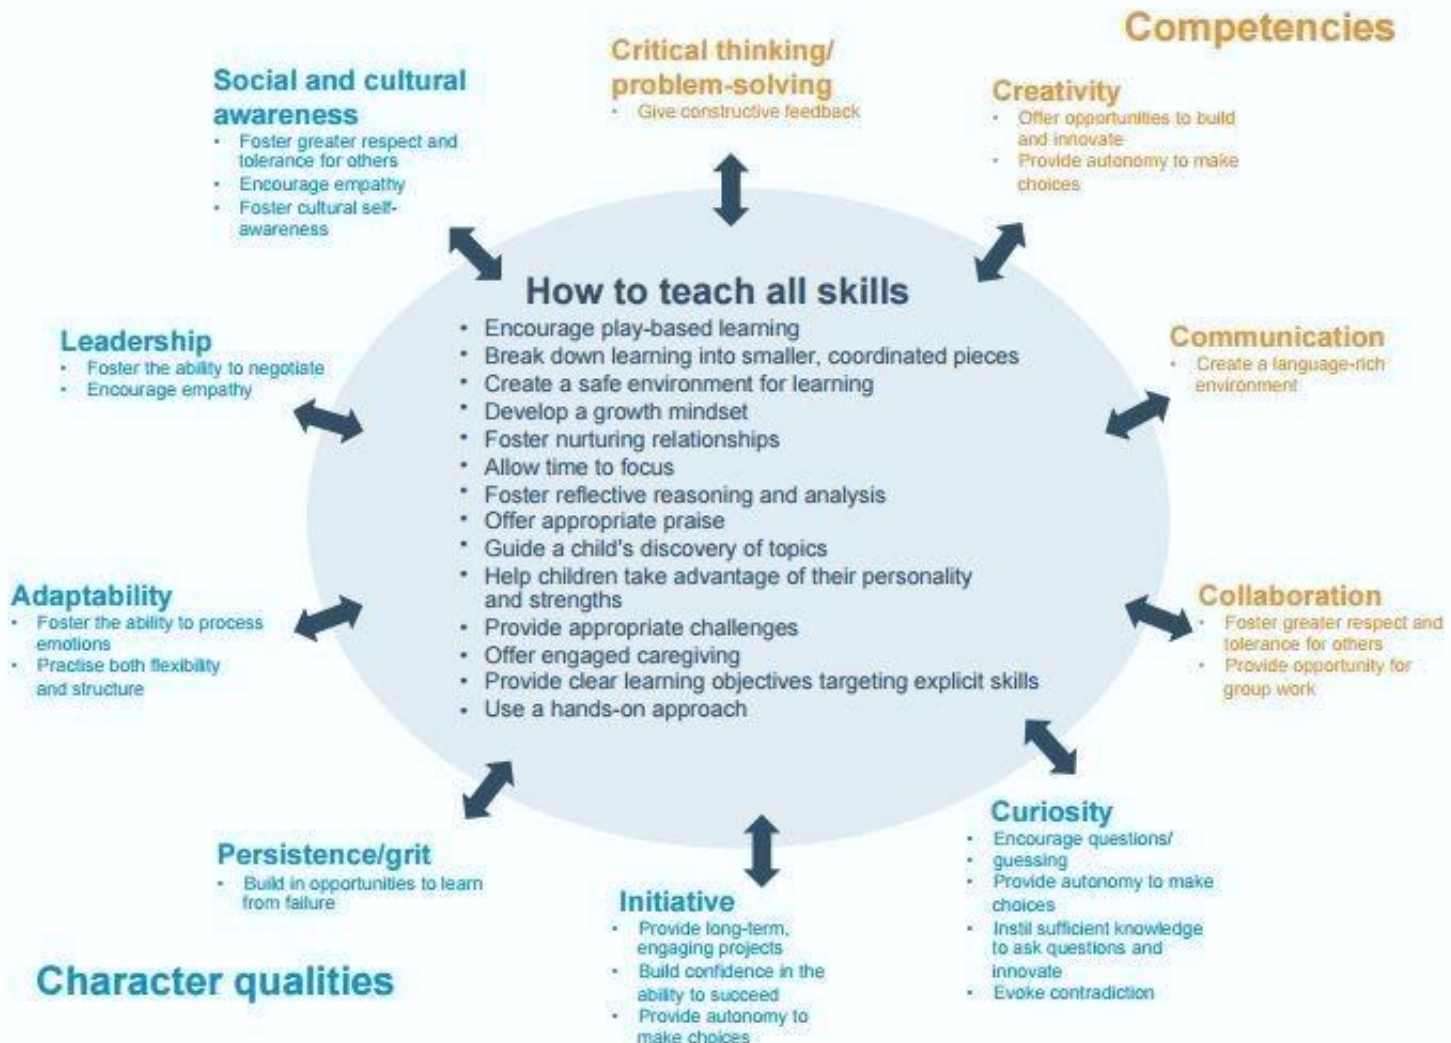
Competencies

Social and cultural awareness
- Foster greater respect and tolerance for others
- Encourage empathy
- Foster cultural self-awareness

Critical thinking/ problem-solving
- Give constructive feedback

Creativity
- Offer opportunities to build and innovate
- Provide autonomy to make choices

How to teach all skills
- Encourage play-based learning
- Break down learning into smaller, coordinated pieces
- Create a safe environment for learning
- Develop a growth mindset
- Foster nurturing relationships
- Allow time to focus
- Foster reflective reasoning and analysis
- Offer appropriate praise
- Guide a child's discovery of topics
- Help children take advantage of their personality and strengths
- Provide appropriate challenges
- Offer engaged caregiving
- Provide clear learning objectives targeting explicit skills
- Use a hands-on approach

Leadership
- Foster the ability to negotiate
- Encourage empathy

Communication
- Create a language-rich environment

Adaptability
- Foster the ability to process emotions
- Practise both flexibility and structure

Collaboration
- Foster greater respect and tolerance for others
- Provide opportunity for group work

Persistence/grit
- Build in opportunities to learn from failure

Initiative
- Provide long-term, engaging projects
- Build confidence in the ability to succeed
- Provide autonomy to make choices

Curiosity
- Encourage questions/ guessing
- Provide autonomy to make choices
- Instil sufficient knowledge to ask questions and innovate
- Evoke contradiction

Character qualities